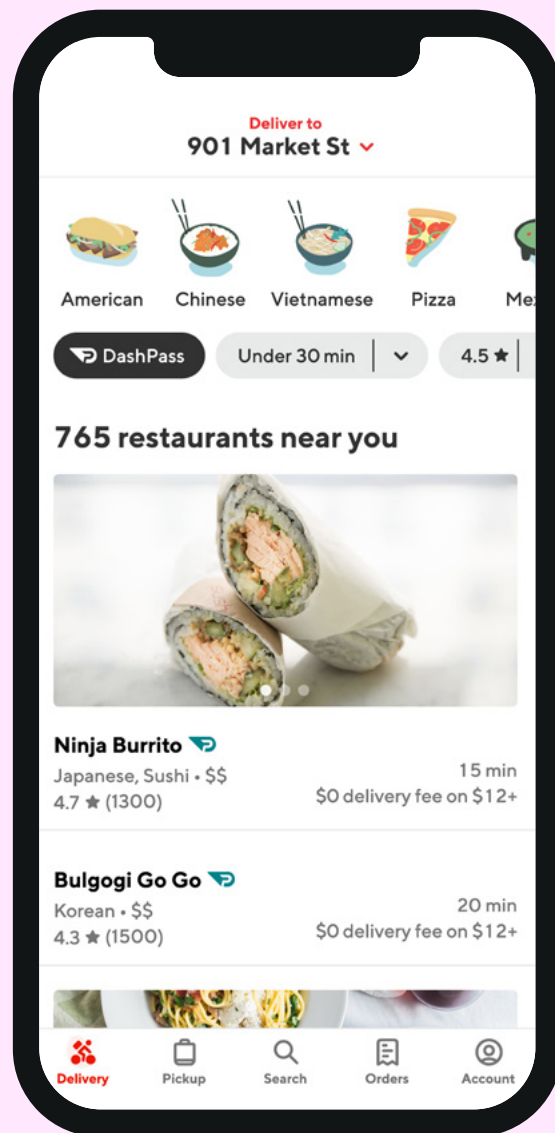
Deliver to
901 Market St

American
Chinese
Vietnamese
Pizza
Me

DashPass
Under 30 min
4.5 ★

765 restaurants near you

Ninja Burrito
Japanese, Sushi • $$
4.7 ★ (1300)
15 min
$0 delivery fee on $12+

Bulgogi Go Go
Korean • $$
4.3 ★ (1500)
20 min
$0 delivery fee on $12+

Delivery
Pickup
Search
Orders
Account